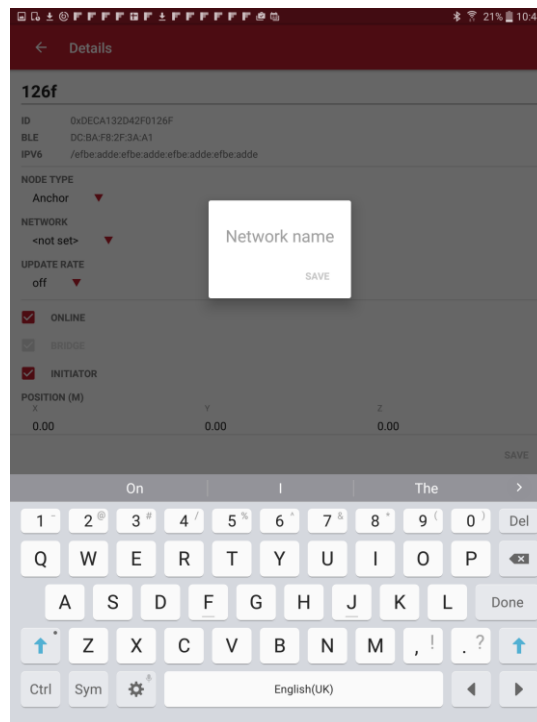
21% 10:4

Details

126f

ID 0xDECA132D42F0126F
BLE DC:BA:F8:2F:3A:A1
IPV6 /efbe:adde:efbe:adde:efbe:adde:efbe:adde

NODE TYPE
Anchor

NETWORK
<not set>

UPDATE RATE
off

ONLINE

BRIDGE

INITIATOR

POSITION (M)
X Y Z
0.00 0.00 0.00

SAVE

Network name

SAVE

On | I | The

1 2 3 4 5 6 7 8 9 0 Del
Q W E R T Y U I O P
A S D F G H J K L Done
Z X C V B N M , ! . ?
Ctrl Sym English(UK)